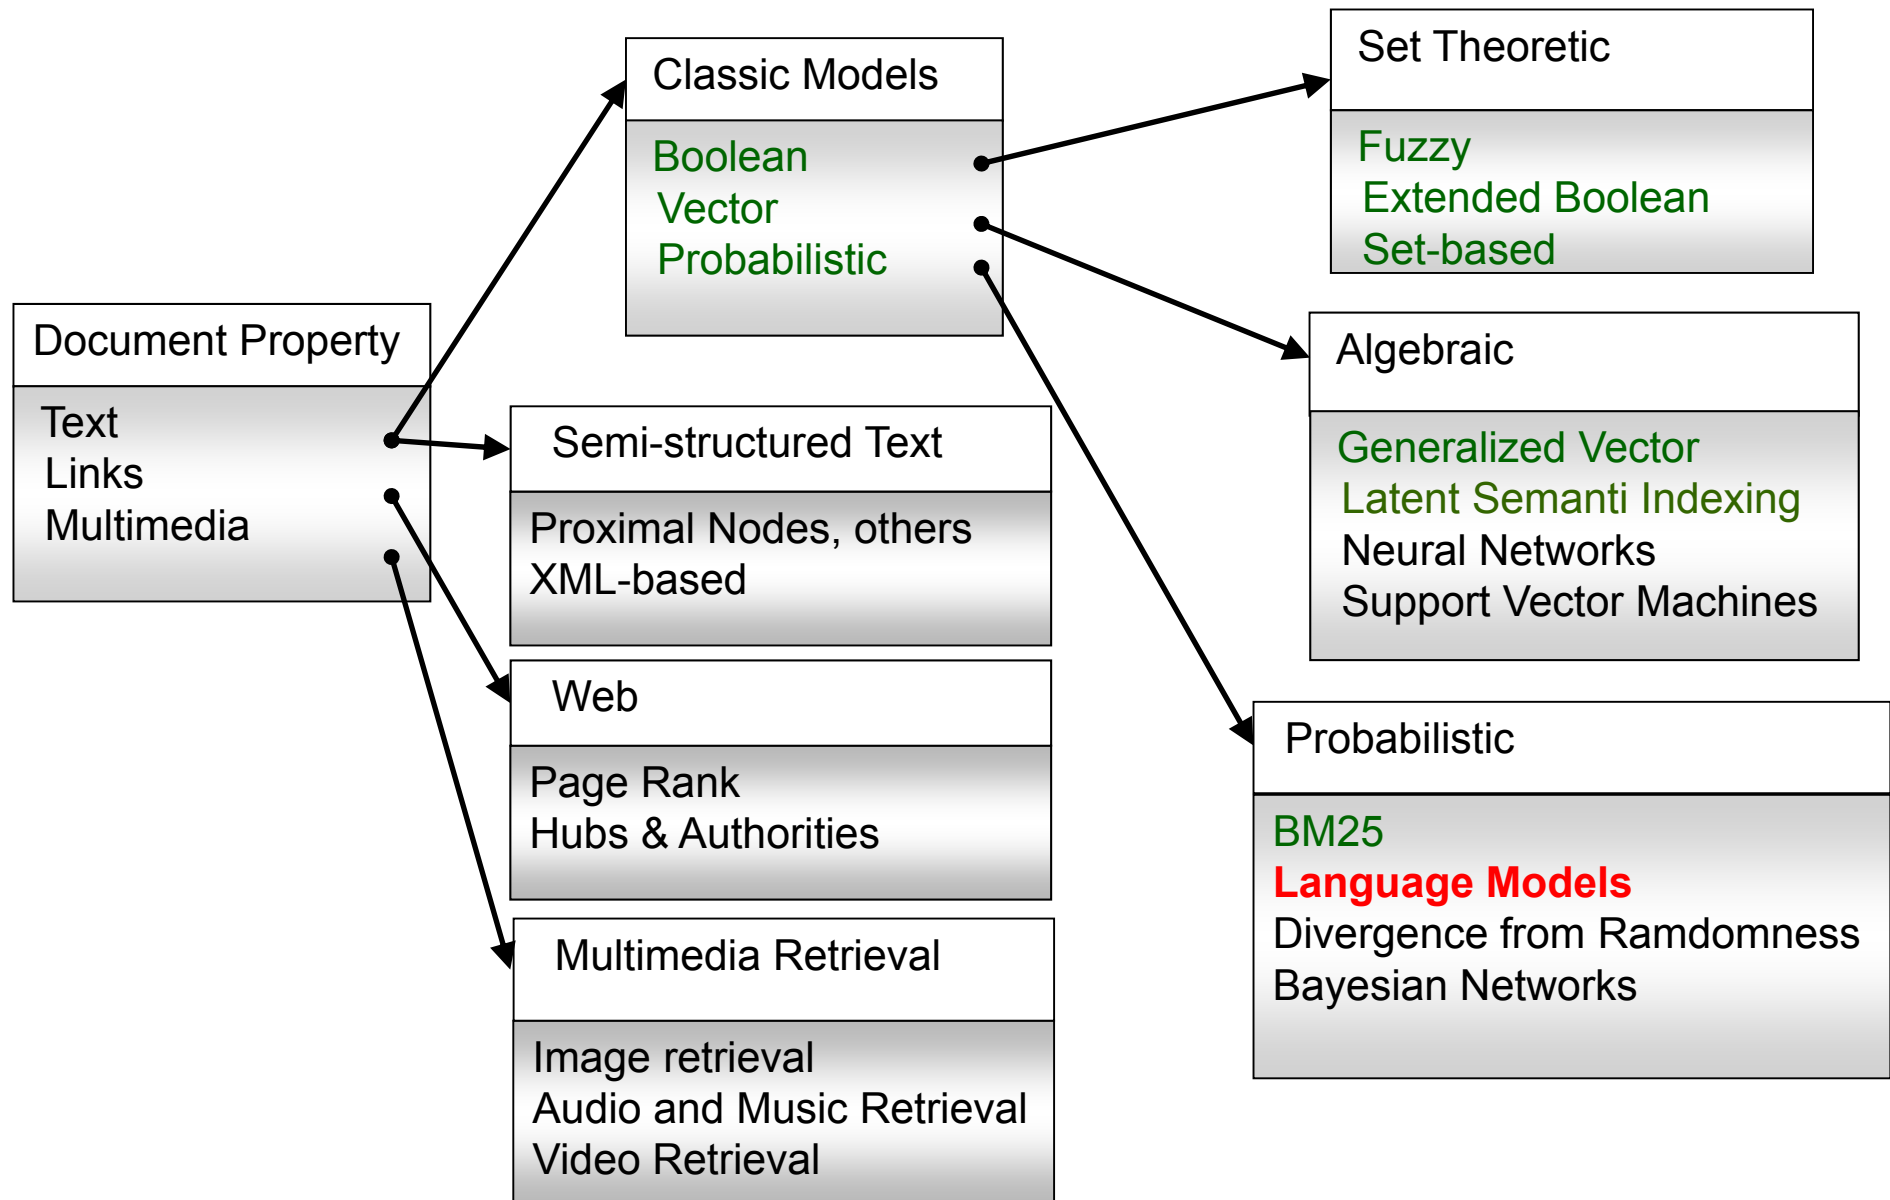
Document Property

Text
Links
Multimedia

Classic Models

Boolean
Vector
Probabilistic

Set Theoretic

Fuzzy
Extended Boolean
Set-based

Semi-structured Text

Proximal Nodes, others
XML-based

Algebraic

Generalized Vector
Latent Semanti Indexing
Neural Networks
Support Vector Machines

Web

Page Rank
Hubs & Authorities

Probabilistic

BM25
Language Models
Divergence from Ramdomness
Bayesian Networks

Multimedia Retrieval

Image retrieval
Audio and Music Retrieval
Video Retrieval